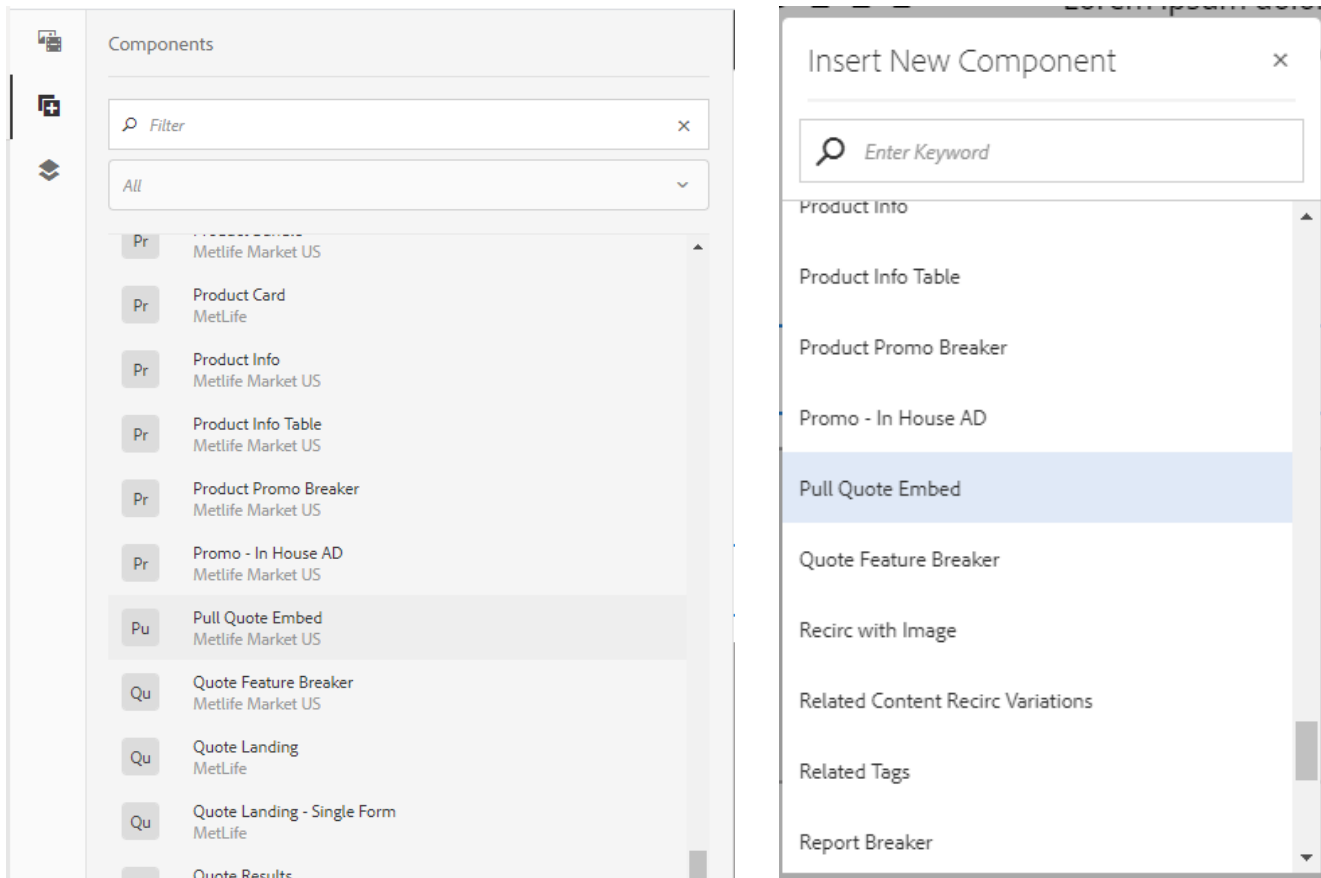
Components

Filter

All

Pr
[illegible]
Metlife Market US

Pr
Product Card
MetLife

Pr
Product Info
Metlife Market US

Pr
Product Info Table
Metlife Market US

Pr
Product Promo Breaker
Metlife Market US

Pr
Promo - In House AD
Metlife Market US

Pu
Pull Quote Embed
Metlife Market US

Qu
Quote Feature Breaker
Metlife Market US

Qu
Quote Landing
MetLife

Qu
Quote Landing - Single Form
MetLife

Quote Results

Lorem ipsum dolo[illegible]

Insert New Component

Enter Keyword

Product Info

Product Info Table

Product Promo Breaker

Promo - In House AD

Pull Quote Embed

Quote Feature Breaker

Recirc with Image

Related Content Recirc Variations

Related Tags

Report Breaker